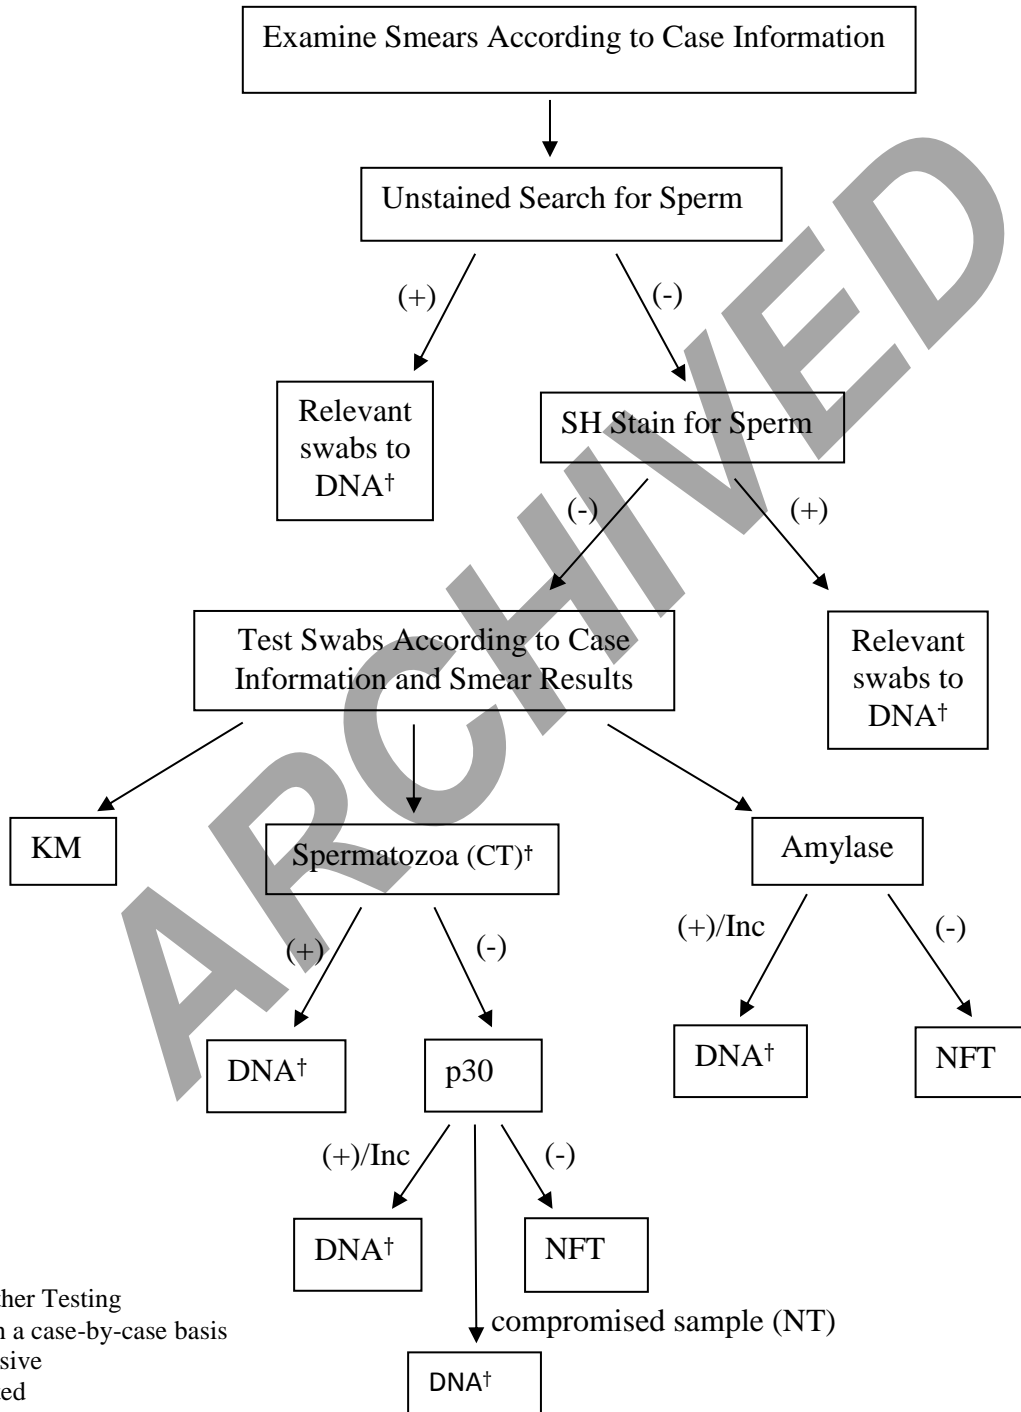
Examine Smears According to Case Information

Unstained Search for Sperm

(+)

(-)

Relevant swabs to DNA†

SH Stain for Sperm

(-)

(+)

Test Swabs According to Case Information and Smear Results

Relevant swabs to DNA†

KM

Spermatozoa (CT)†

Amylase

(+)

(-)

(+)/Inc

(-)

DNA†

p30

DNA†

NFT

(+)/Inc

(-)

DNA†

NFT

compromised sample (NT)

DNA†

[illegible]her Testing
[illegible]n a case-by-case basis
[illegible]sive
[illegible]ed

ARCHIVED